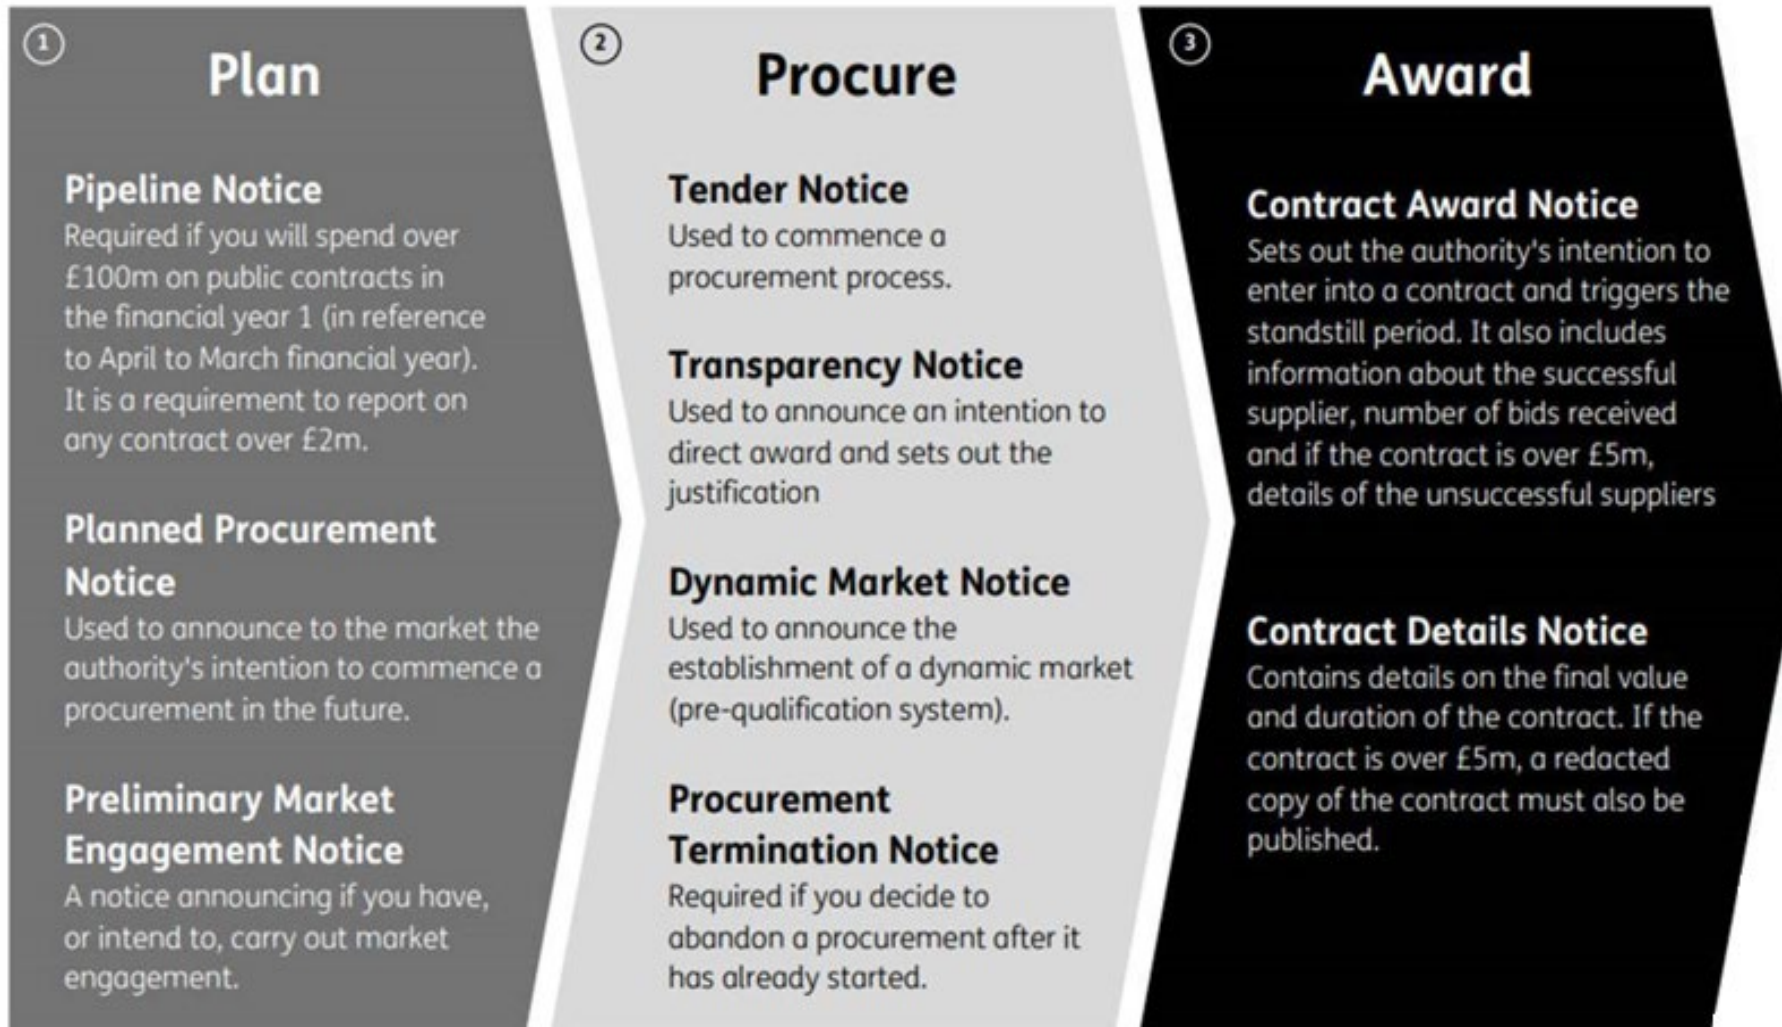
1 Plan

Pipeline Notice
Required if you will spend over £100m on public contracts in the financial year 1 (in reference to April to March financial year). It is a requirement to report on any contract over £2m.

Planned Procurement Notice
Used to announce to the market the authority's intention to commence a procurement in the future.

Preliminary Market Engagement Notice
A notice announcing if you have, or intend to, carry out market engagement.

2 Procure

Tender Notice
Used to commence a procurement process.

Transparency Notice
Used to announce an intention to direct award and sets out the justification

Dynamic Market Notice
Used to announce the establishment of a dynamic market (pre-qualification system).

Procurement Termination Notice
Required if you decide to abandon a procurement after it has already started.

3 Award

Contract Award Notice
Sets out the authority's intention to enter into a contract and triggers the standstill period. It also includes information about the successful supplier, number of bids received and if the contract is over £5m, details of the unsuccessful suppliers

Contract Details Notice
Contains details on the final value and duration of the contract. If the contract is over £5m, a redacted copy of the contract must also be published.